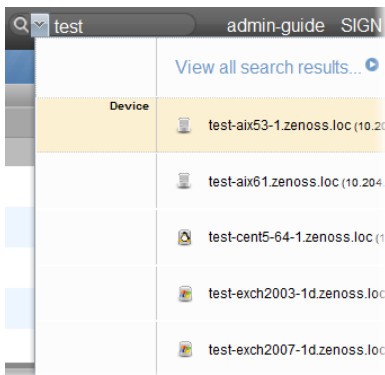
test

admin-guide SIGN

View all search results...

Device

test-aix53-1.zenoss.loc (10.20

test-aix61.zenoss.loc (10.204

test-cent5-64-1.zenoss.loc (1

test-exch2003-1d.zenoss.loc

test-exch2007-1d.zenoss.loc